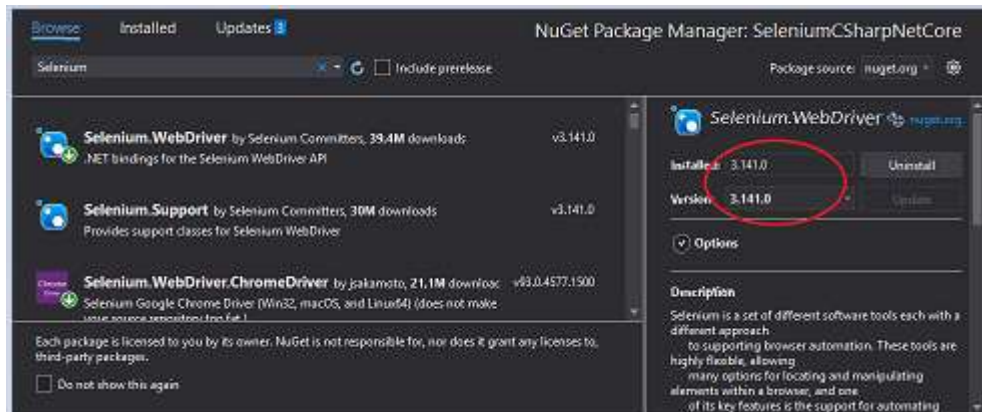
Browse Installed Updates 3

NuGet Package Manager: SeleniumCSharpNetCore

Selenium

Include prerelease

Package source: nuget.org

Selenium.WebDriver by Selenium Committers, 39.4M downloads
.NET bindings for the Selenium WebDriver API
v3.141.0

Selenium.Support by Selenium Committers, 30M downloads
Provides support classes for Selenium WebDriver
v3.141.0

Selenium.WebDriver.ChromeDriver by jsakamoto, 21.1M downloac
Selenium Google Chrome Driver (Win32, macOS, and Linux64) (does not make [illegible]
v93.0.4577.1500

Each package is licensed to you by its owner. NuGet is not responsible for, nor does it grant any licenses to, third-party packages.

Do not show this again

Selenium.WebDriver nuget.org

Installed: 3.141.0
Uninstall

Version: 3.141.0
Update

Options

Description

Selenium is a set of different software tools each with a different approach
to supporting browser automation. These tools are highly flexible, allowing
many options for locating and manipulating elements within a browser, and one
of its key features is the support for automating